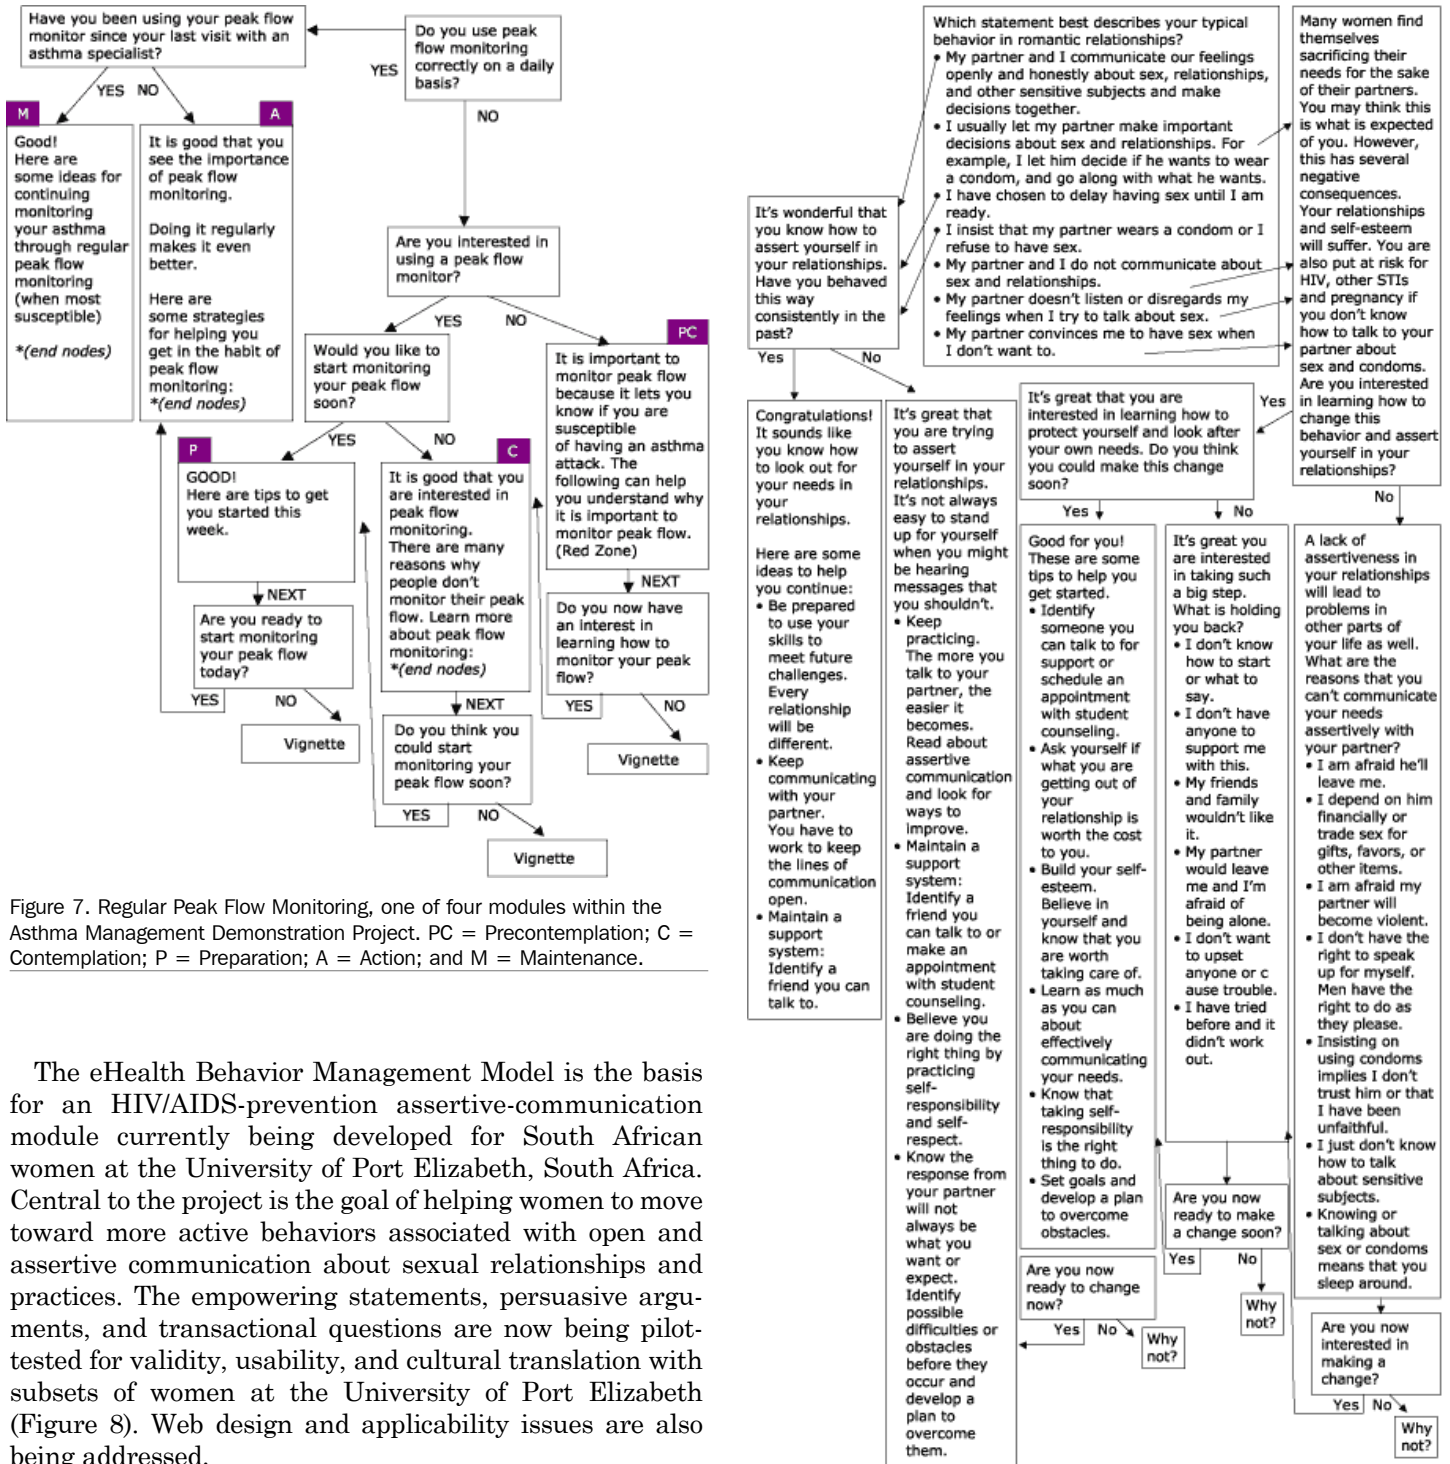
Have you been using your peak flow monitor since your last visit with an asthma specialist?

Do you use peak flow monitoring correctly on a daily basis?

YES

NO

YES NO

M

Good!
Here are some ideas for continuing monitoring your asthma through regular peak flow monitoring (when most susceptible)

*(end nodes)

A

It is good that you see the importance of peak flow monitoring.

Doing it regularly makes it even better.

Here are some strategies for helping you get in the habit of peak flow monitoring:
*(end nodes)

Are you interested in using a peak flow monitor?

YES NO

Would you like to start monitoring your peak flow soon?

PC

It is important to monitor peak flow because it lets you know if you are susceptible of having an asthma attack. The following can help you understand why it is important to monitor peak flow. (Red Zone)

NEXT

Do you now have an interest in learning how to monitor your peak flow?

YES NO

Vignette

YES NO

P

GOOD!
Here are tips to get you started this week.

NEXT

Are you ready to start monitoring your peak flow today?

YES NO

Vignette

C

It is good that you are interested in peak flow monitoring. There are many reasons why people don't monitor their peak flow. Learn more about peak flow monitoring:
*(end nodes)

NEXT

Do you think you could start monitoring your peak flow soon?

YES NO

Vignette

Figure 7. Regular Peak Flow Monitoring, one of four modules within the Asthma Management Demonstration Project. PC = Precontemplation; C = Contemplation; P = Preparation; A = Action; and M = Maintenance.

The eHealth Behavior Management Model is the basis for an HIV/AIDS-prevention assertive-communication module currently being developed for South African women at the University of Port Elizabeth, South Africa. Central to the project is the goal of helping women to move toward more active behaviors associated with open and assertive communication about sexual relationships and practices. The empowering statements, persuasive arguments, and transactional questions are now being pilot-tested for validity, usability, and cultural translation with subsets of women at the University of Port Elizabeth (Figure 8). Web design and applicability issues are also being addressed.

Which statement best describes your typical behavior in romantic relationships?
• My partner and I communicate our feelings openly and honestly about sex, relationships, and other sensitive subjects and make decisions together.
• I usually let my partner make important decisions about sex and relationships. For example, I let him decide if he wants to wear a condom, and go along with what he wants.
• I have chosen to delay having sex until I am ready.
• I insist that my partner wears a condom or I refuse to have sex.
• My partner and I do not communicate about sex and relationships.
• My partner doesn't listen or disregards my feelings when I try to talk about sex.
• My partner convinces me to have sex when I don't want to.

Many women find themselves sacrificing their needs for the sake of their partners. You may think this is what is expected of you. However, this has several negative consequences. Your relationships and self-esteem will suffer. You are also put at risk for HIV, other STIs and pregnancy if you don't know how to talk to your partner about sex and condoms. Are you interested in learning how to change this behavior and assert yourself in your relationships?

It's wonderful that you know how to assert yourself in your relationships. Have you behaved this way consistently in the past?

Yes No

Congratulations! It sounds like you are trying to look out for your needs in your relationships.

Here are some ideas to help you continue:
• Be prepared to use your skills to meet future challenges. Every relationship will be different.
• Keep communicating with your partner. You have to work to keep the lines of communication open.
• Maintain a support system: Identify a friend you can talk to.

It's great that you are trying to assert yourself in your relationships. It's not always easy to stand up for yourself when you might be hearing messages that you shouldn't.
• Keep practicing. The more you talk to your partner, the easier it becomes. Read about assertive communication and look for ways to improve.
• Maintain a support system: Identify a friend you can talk to or make an appointment with student counseling.
• Believe you are doing the right thing by practicing self-responsibility and self-respect.
• Know the response from your partner will not always be what you want or expect. Identify possible difficulties or obstacles before they occur and develop a plan to overcome them.

It's great that you are interested in learning how to protect yourself and look after your own needs. Do you think you could make this change soon?

Yes

Yes No

Good for you! These are some tips to help you get started.
• Identify someone you can talk to for support or schedule an appointment with student counseling.
• Ask yourself if what you are getting out of your relationship is worth the cost to you.
• Build your self-esteem. Believe in yourself and know that you are worth taking care of.
• Learn as much as you can about effectively communicating your needs.
• Know that taking self-responsibility is the right thing to do.
• Set goals and develop a plan to overcome obstacles.

Are you now ready to change now?

Yes No

Why not?

It's great you are interested in taking such a big step. What is holding you back?
• I don't know how to start or what to say.
• I don't have anyone to support me with this.
• My friends and family wouldn't like it.
• My partner would leave me and I'm afraid of being alone.
• I don't want to upset anyone or c ause trouble.
• I have tried before and it didn't work out.

Are you now ready to make a change soon?

Yes No

Why not?

No

A lack of assertiveness in your relationships will lead to problems in other parts of your life as well. What are the reasons that you can't communicate your needs assertively with your partner?
• I am afraid he'll leave me.
• I depend on him financially or trade sex for gifts, favors, or other items.
• I am afraid my partner will become violent.
• I don't have the right to speak up for myself. Men have the right to do as they please.
• Insisting on using condoms implies I don't trust him or that I have been unfaithful.
• I just don't know how to talk about sensitive subjects.
• Knowing or talking about sex or condoms means that you sleep around.

Are you now interested in making a change?

Yes No

Why not?